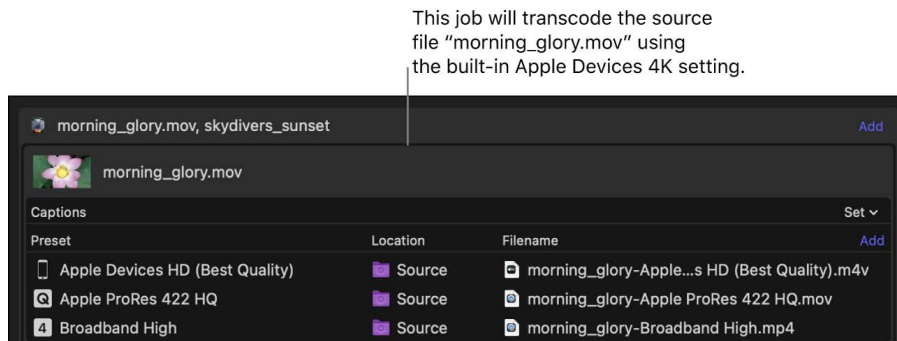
This job will transcode the source file "morning_glory.mov" using the built-in Apple Devices 4K setting.

morning_glory.mov, skydivers_sunset

Add

morning_glory.mov

Captions

Set

| Preset | Location | Filename |
|---|---|---|
| Apple Devices HD (Best Quality) | Source | morning_glory-Apple...s HD (Best Quality).m4v |
| Apple ProRes 422 HQ | Source | morning_glory-Apple ProRes 422 HQ.mov |
| Broadband High | Source | morning_glory-Broadband High.mp4 |

Add